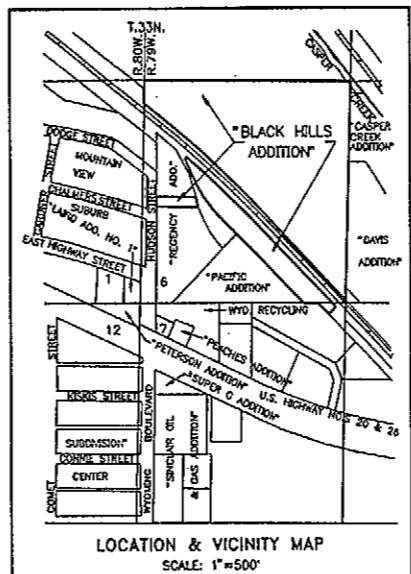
T.33N.
R.80W.
R.79W.
CASPER
"BLACK HILLS ADDITION"
DODGE STREET
MOUNTAIN VIEW
CHALMERS STREET
SUBURB
"LAIRD ADD. NO. 1"
EAST HIGHWAY STREET
HUDSON STREET
"REGENCY ADD."
"CASPER CREEK ADDITION"
"DAVIS ADDITION"
"PACIFIC ADDITION"
1
6
12
7
WYO. RECYCLING
"PEACHES ADDITION"
"PETERSON ADDITION"
"SUPER 8 ADDITION"
U.S. HIGHWAY NOS. 20 & 26
STREET
KISRIS STREET
SUBDIVISION"
CONNIE STREET
CENTER
COMET
WYOMING BOULEVARD
"SINCLAIR OIL & GAS ADDITION"
LOCATION & VICINITY MAP
SCALE: 1"=500'